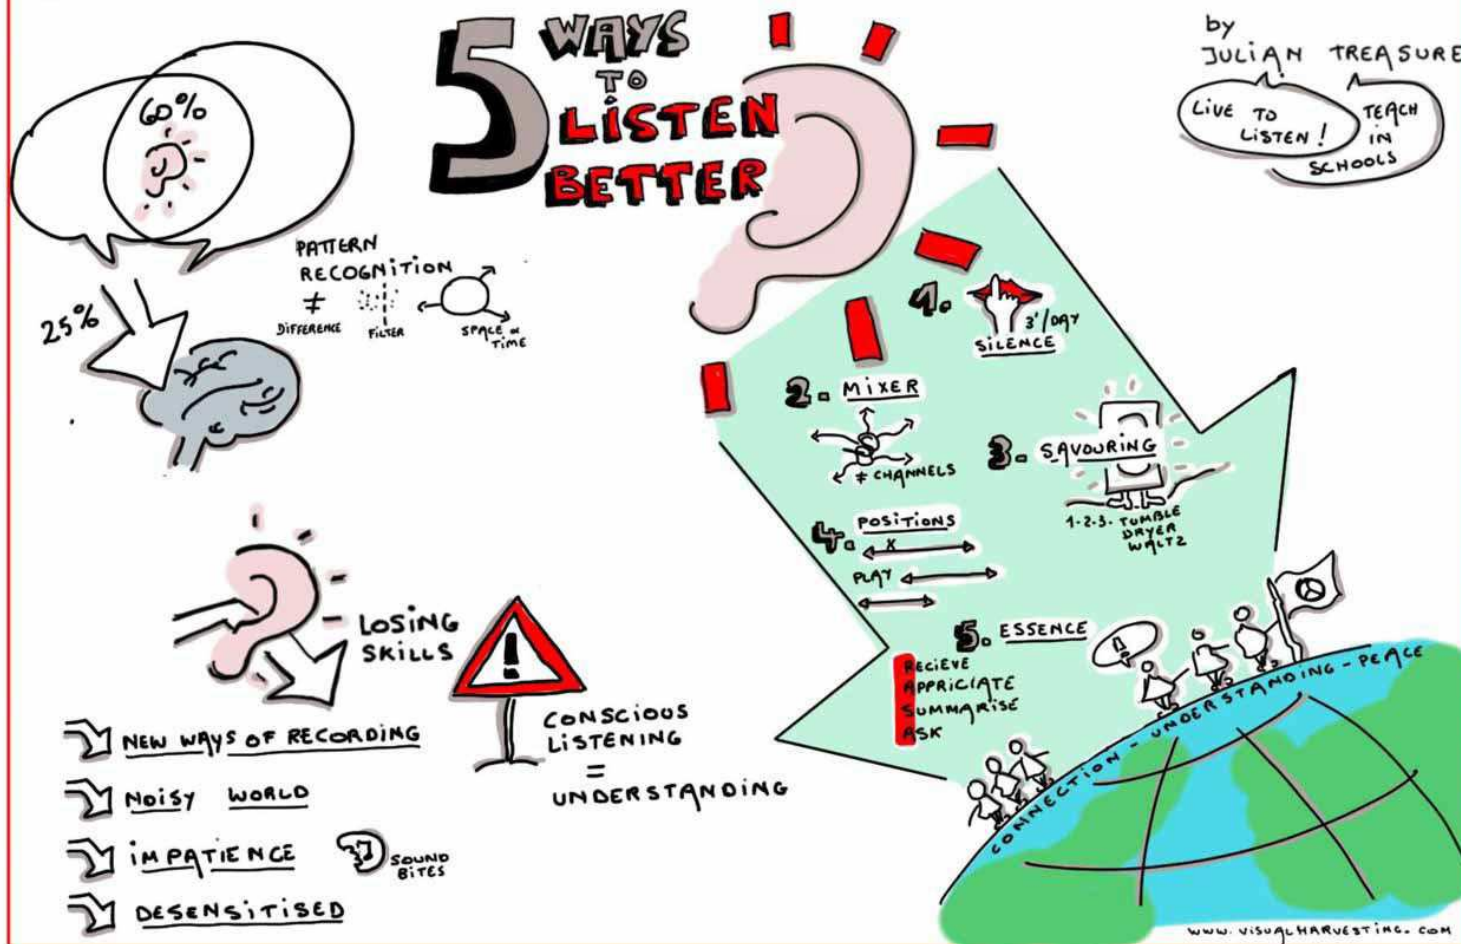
5 WAYS TO LISTEN BETTER

by JULIAN TREASURE

LIVE TO LISTEN!

TEACH IN SCHOOLS

60%

25%

PATTERN RECOGNITION

≠ DIFFERENCE

FILTER

SPACE & TIME

1. 3'/DAY SILENCE

2. MIXER

≠ CHANNELS

3. SAVOURING

1-2-3- TUMBLE DRYER WALTZ

4. POSITIONS

X

PLAY

5. ESSENCE

RECIEVE
APPRICIATE
SUMMARISE
ASK

CONNECTION - UNDERSTANDING - PEACE

LOSING SKILLS

NEW WAYS OF RECORDING

NOISY WORLD

IMPATIENCE

SOUND BITES

DESENSITISED

CONSCIOUS LISTENING = UNDERSTANDING

WWW.VISUALHARVESTING.COM